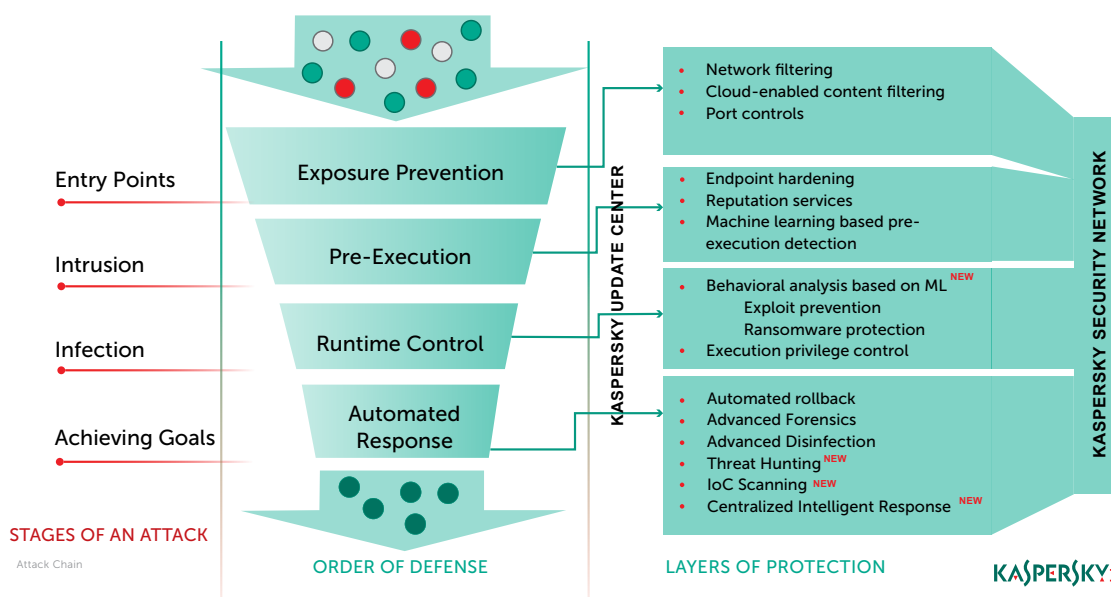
Entry Points

Intrusion

Infection

Achieving Goals

STAGES OF AN ATTACK

Attack Chain

Exposure Prevention

Pre-Execution

Runtime Control

Automated Response

ORDER OF DEFENSE

KASPERSKY UPDATE CENTER

- Network filtering
- Cloud-enabled content filtering
- Port controls

- Endpoint hardening
- Reputation services
- Machine learning based pre-execution detection

- Behavioral analysis based on ML NEW
  Exploit prevention
  Ransomware protection
- Execution privilege control

- Automated rollback
- Advanced Forensics
- Advanced Disinfection
- Threat Hunting NEW
- IoC Scanning NEW
- Centralized Intelligent Response NEW

LAYERS OF PROTECTION

KASPERSKY SECURITY NETWORK

KASPERSKY